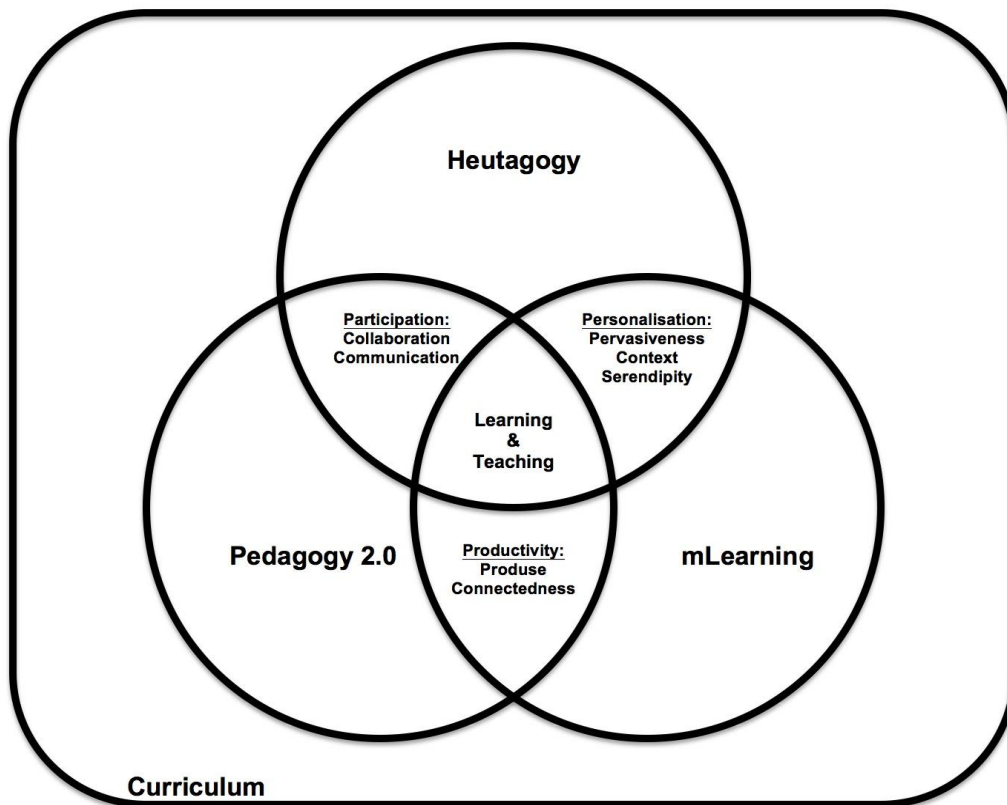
Heutagogy

Participation:
Collaboration
Communication

Personalisation:
Pervasiveness
Context
Serendipity

Learning
&
Teaching

Pedagogy 2.0

Productivity:
Produse
Connectedness

mLearning

Curriculum